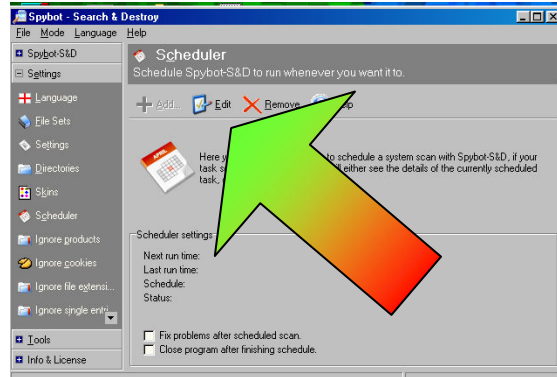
Spybot - Search & Destroy

File Mode Language Help

Spybot-S&D
Settings
Language
File Sets
Settings
Directories
Skins
Scheduler
Ignore products
Ignore cookies
Ignore file extensi...
Ignore single entri...
Tools
Info & License

Scheduler
Schedule Spybot-S&D to run whenever you want it to.

Add... Edit Remove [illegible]p

Here y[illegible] to schedule a system scan with Spybot-S&D, if your task s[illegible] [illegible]ll either see the details of the currently scheduled task, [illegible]

Scheduler settings
Next run time:
Last run time:
Schedule:
Status:

Fix problems after scheduled scan.
Close program after finishing schedule.